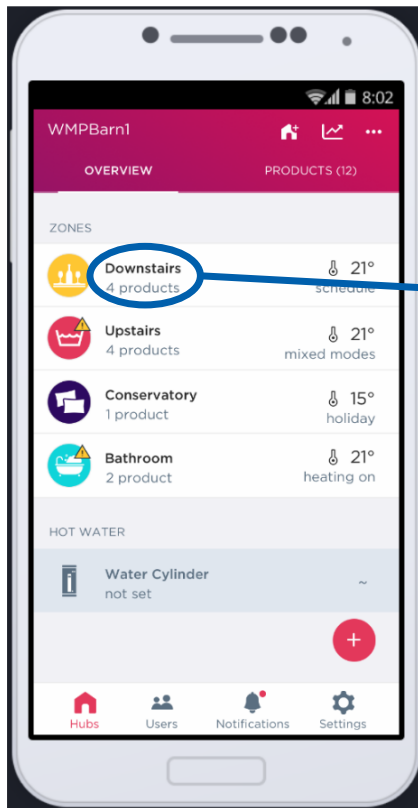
8:02

WMPBarn1

OVERVIEW

PRODUCTS (12)

ZONES

Downstairs
4 products
21°
schedule

Upstairs
4 products
21°
mixed modes

Conservatory
1 product
15°
holiday

Bathroom
2 product
21°
heating on

HOT WATER

Water Cylinder
not set
~

+

Hubs

Users

Notifications

Settings